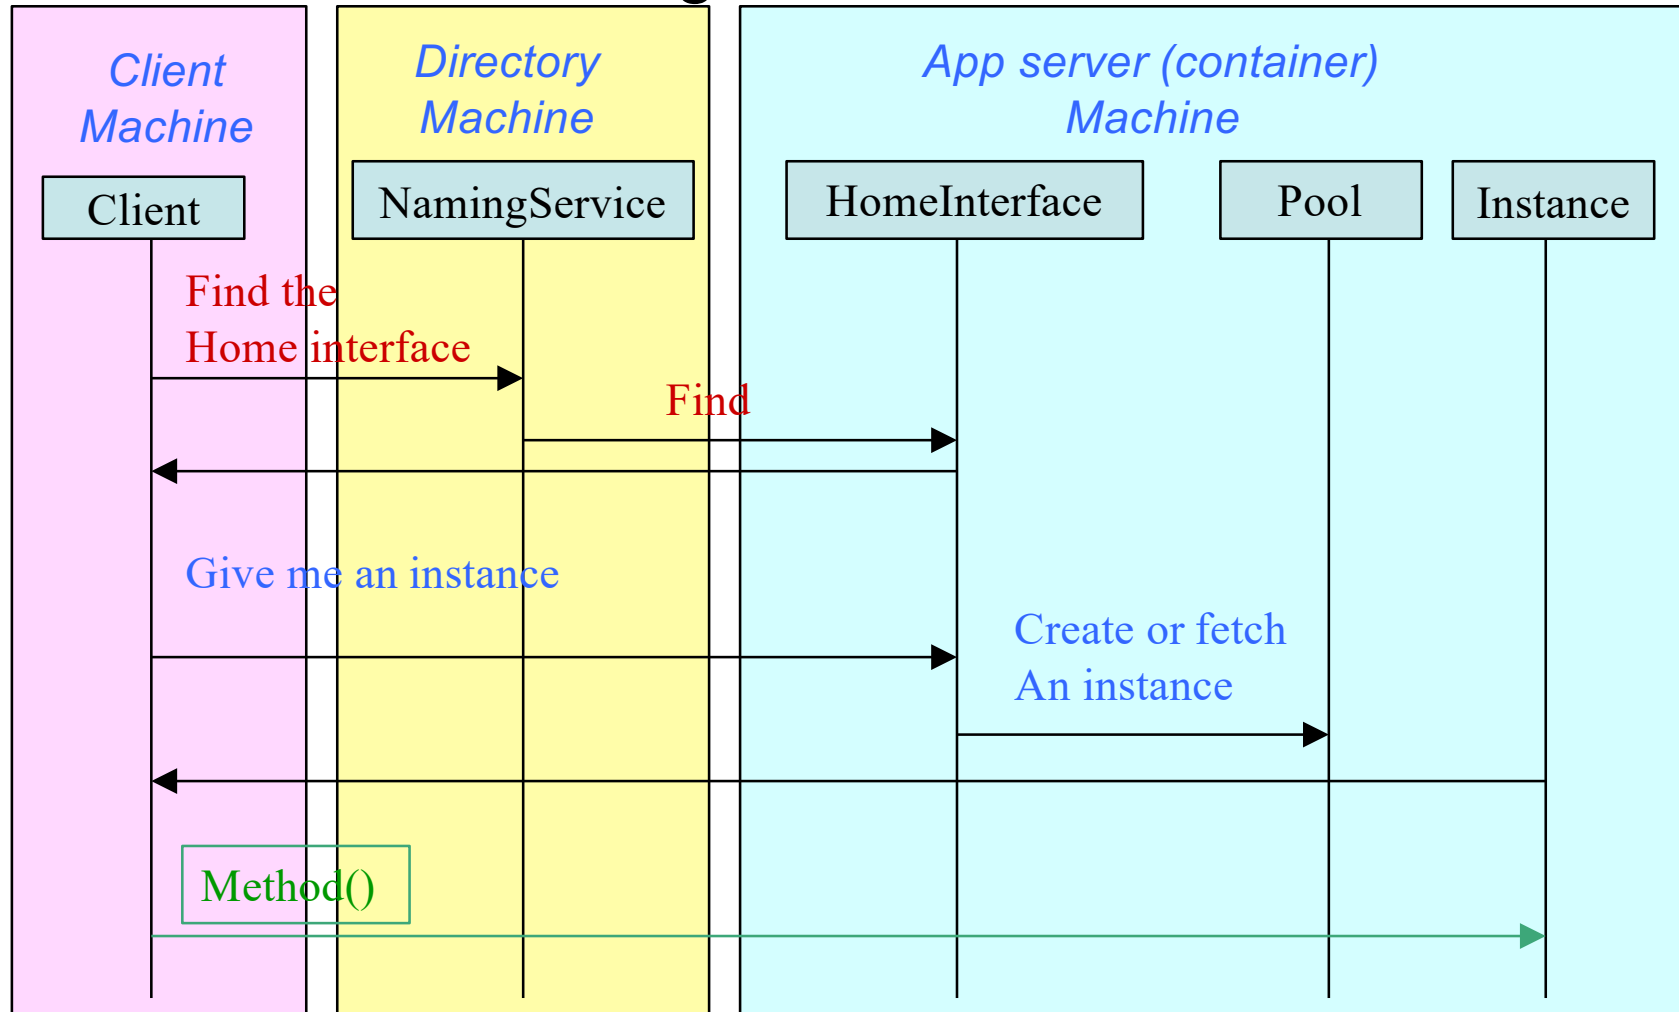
Client Machine

Directory Machine

App server (container) Machine

Client

NamingService

HomeInterface

Pool

Instance

Find the Home interface

Find

Give me an instance

Create or fetch An instance

Method()